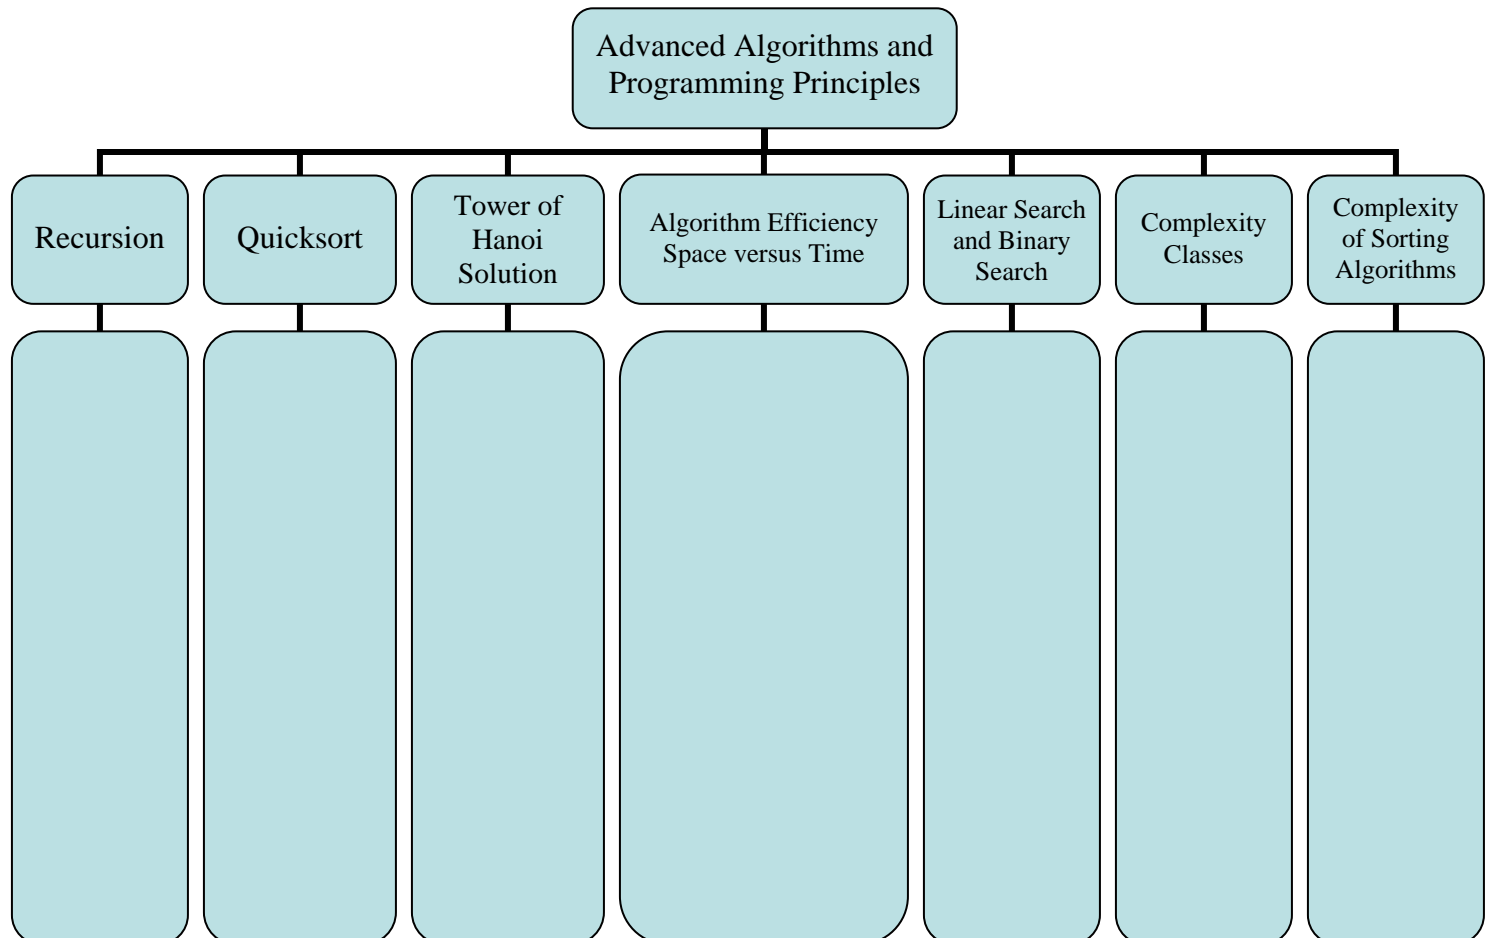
Advanced Algorithms and Programming Principles

Recursion

Quicksort

Tower of Hanoi Solution

Algorithm Efficiency Space versus Time

Linear Search and Binary Search

Complexity Classes

Complexity of Sorting Algorithms